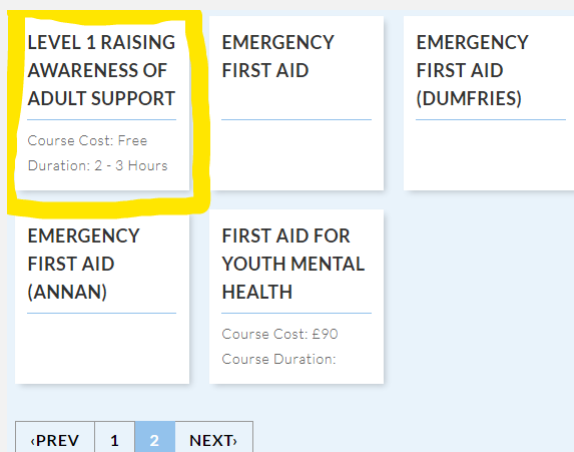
LEVEL 1 RAISING AWARENESS OF ADULT SUPPORT

Course Cost: Free
Duration: 2 - 3 Hours

EMERGENCY FIRST AID

EMERGENCY FIRST AID (DUMFRIES)

EMERGENCY FIRST AID (ANNAN)

FIRST AID FOR YOUTH MENTAL HEALTH

Course Cost: £90
Course Duration:

‹PREV 1 2 NEXT›